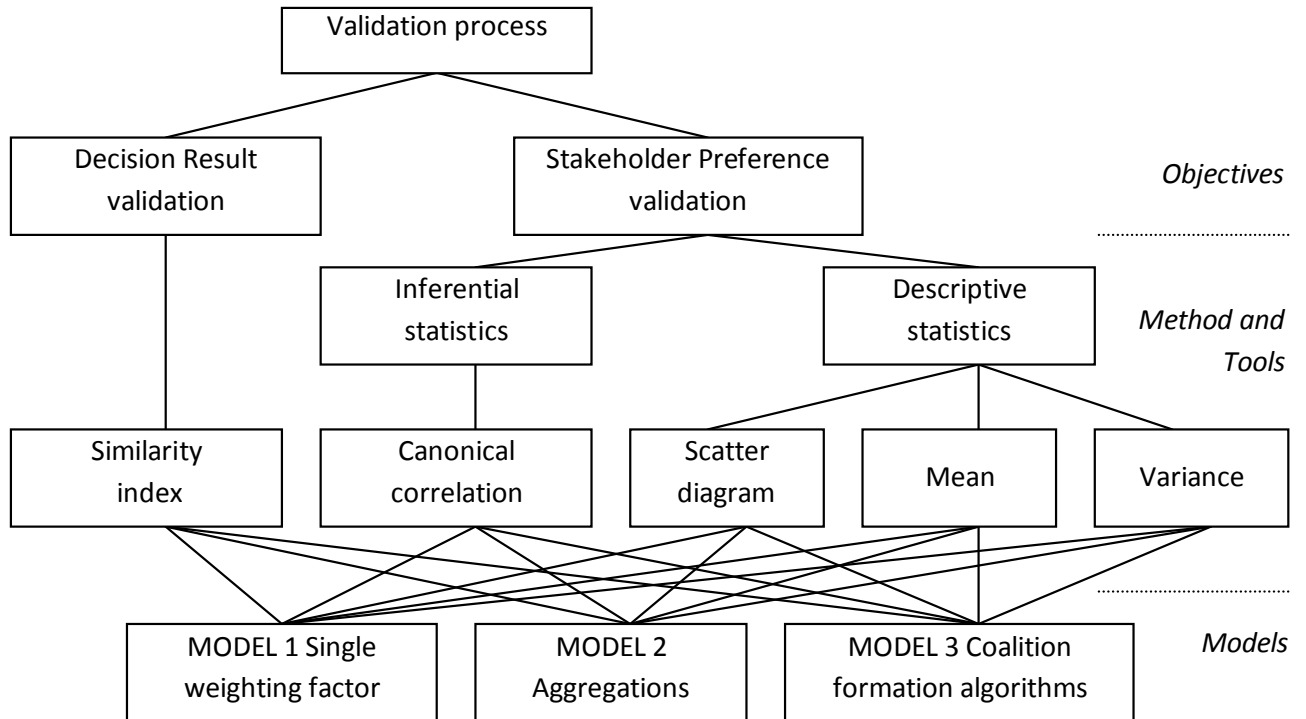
Validation process

Decision Result validation

Stakeholder Preference validation

Objectives

Inferential statistics

Descriptive statistics

Method and Tools

Similarity index

Canonical correlation

Scatter diagram

Mean

Variance

MODEL 1 Single weighting factor

MODEL 2 Aggregations

MODEL 3 Coalition formation algorithms

Models